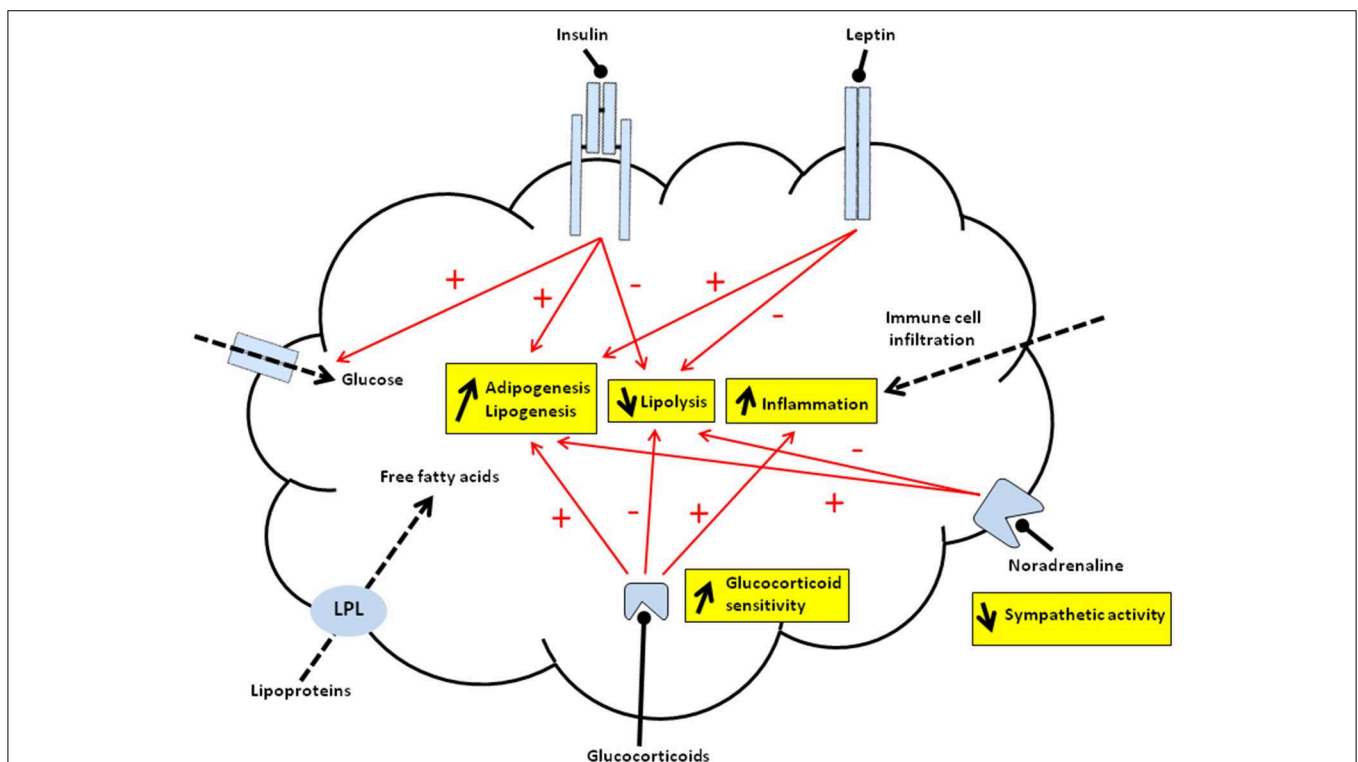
Insulin

Leptin

+

+

-

+

-

Immune cell infiltration

Glucose

Adipogenesis Lipogenesis

Lipolysis

Inflammation

Free fatty acids

-

+

-

+

+

Noradrenaline

LPL

Glucocorticoid sensitivity

Sympathetic activity

Lipoproteins

Glucocorticoids